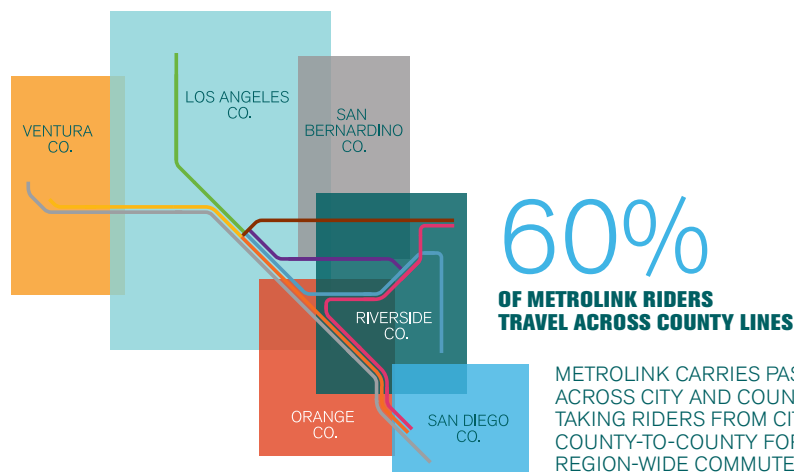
LOS ANGELES CO.

VENTURA CO.

SAN BERNARDINO CO.

RIVERSIDE CO.

ORANGE CO.

SAN DIEGO CO.

60%

OF METROLINK RIDERS TRAVEL ACROSS COUNTY LINES

METROLINK CARRIES PAS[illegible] ACROSS CITY AND COUN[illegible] TAKING RIDERS FROM CIT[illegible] COUNTY-TO-COUNTY FOR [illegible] REGION-WIDE COMMUTE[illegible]